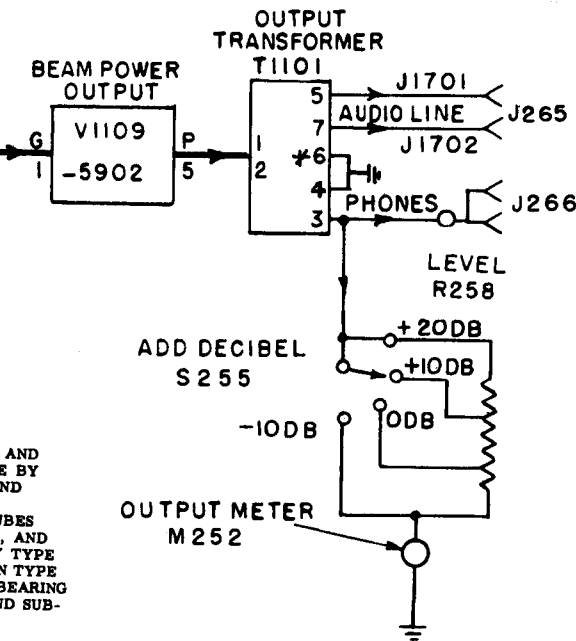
OUTPUT TRANSFORMER T1101

BEAM POWER OUTPUT

G 1

V1109 -5902

P 5

1 2

5 7 ⁴6 4 3

J1701

AUDIO LINE

J1702

J265

PHONES

J266

LEVEL R258

ADD DECIBEL S255

+20DB

+10DB

-10DB

0DB

OUTPUT METER M252

AND
E BY
ND

UBES
, AND
Y TYPE
N TYPE
BEARING
ND SUB-